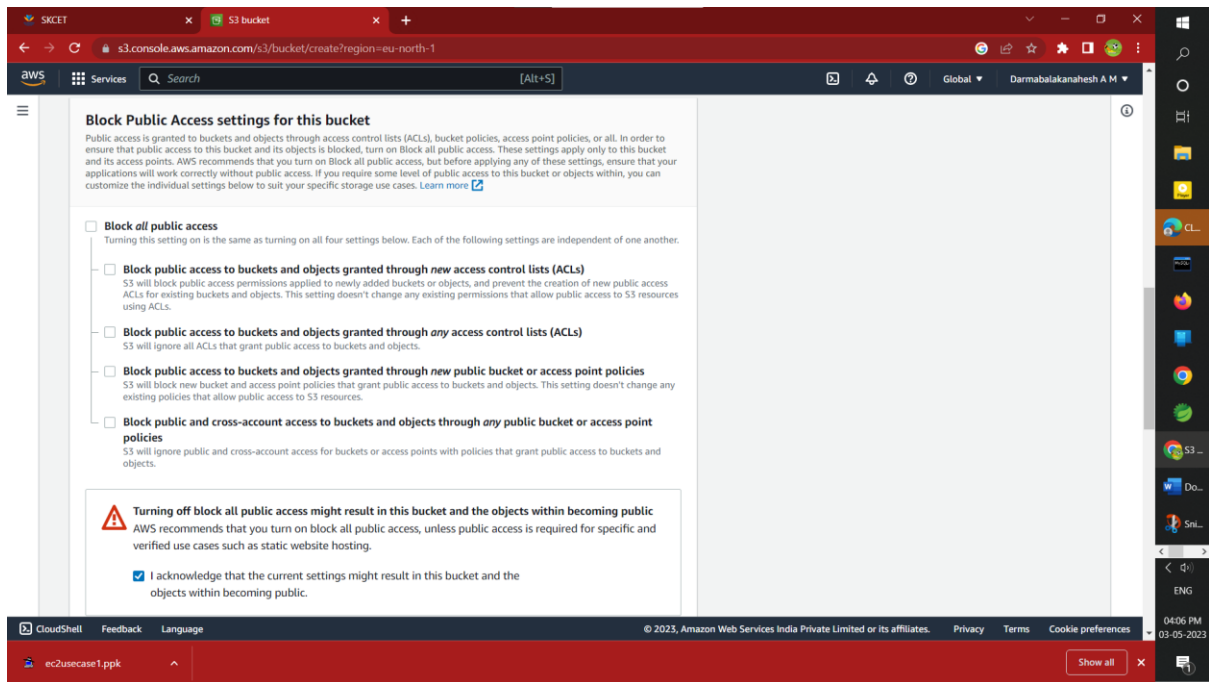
SKCET
S3 bucket
s3.console.aws.amazon.com/s3/bucket/create?region=eu-north-1
aws Services Search [Alt+S] Global Darmabalakanahesh A M

Block Public Access settings for this bucket
Public access is granted to buckets and objects through access control lists (ACLs), bucket policies, access point policies, or all. In order to ensure that public access to this bucket and its objects is blocked, turn on Block all public access. These settings apply only to this bucket and its access points. AWS recommends that you turn on Block all public access, but before applying any of these settings, ensure that your applications will work correctly without public access. If you require some level of public access to this bucket or objects within, you can customize the individual settings below to suit your specific storage use cases. Learn more

Block all public access
Turning this setting on is the same as turning on all four settings below. Each of the following settings are independent of one another.

Block public access to buckets and objects granted through new access control lists (ACLs)
S3 will block public access permissions applied to newly added buckets or objects, and prevent the creation of new public access ACLs for existing buckets and objects. This setting doesn't change any existing permissions that allow public access to S3 resources using ACLs.

Block public access to buckets and objects granted through any access control lists (ACLs)
S3 will ignore all ACLs that grant public access to buckets and objects.

Block public access to buckets and objects granted through new public bucket or access point policies
S3 will block new bucket and access point policies that grant public access to buckets and objects. This setting doesn't change any existing policies that allow public access to S3 resources.

Block public and cross-account access to buckets and objects through any public bucket or access point policies
S3 will ignore public and cross-account access for buckets or access points with policies that grant public access to buckets and objects.

Turning off block all public access might result in this bucket and the objects within becoming public
AWS recommends that you turn on block all public access, unless public access is required for specific and verified use cases such as static website hosting.

I acknowledge that the current settings might result in this bucket and the objects within becoming public.

CloudShell Feedback Language © 2023, Amazon Web Services India Private Limited or its affiliates. Privacy Terms Cookie preferences

ec2usecase1.ppk
Show all

CL... S3 ... Do... Sni...
ENG
04:06 PM
03-05-2023